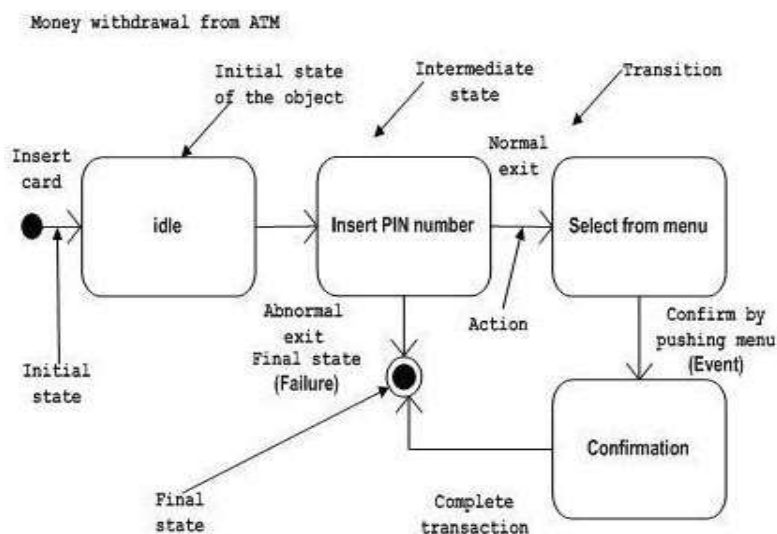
Money withdrawal from ATM

Initial state of the object

Intermediate state

Transition

Insert card

idle

Insert PIN number

Normal exit

Select from menu

Initial state

Abnormal exit
Final state (Failure)

Action

Confirm by pushing menu (Event)

Confirmation

Final state

Complete transaction